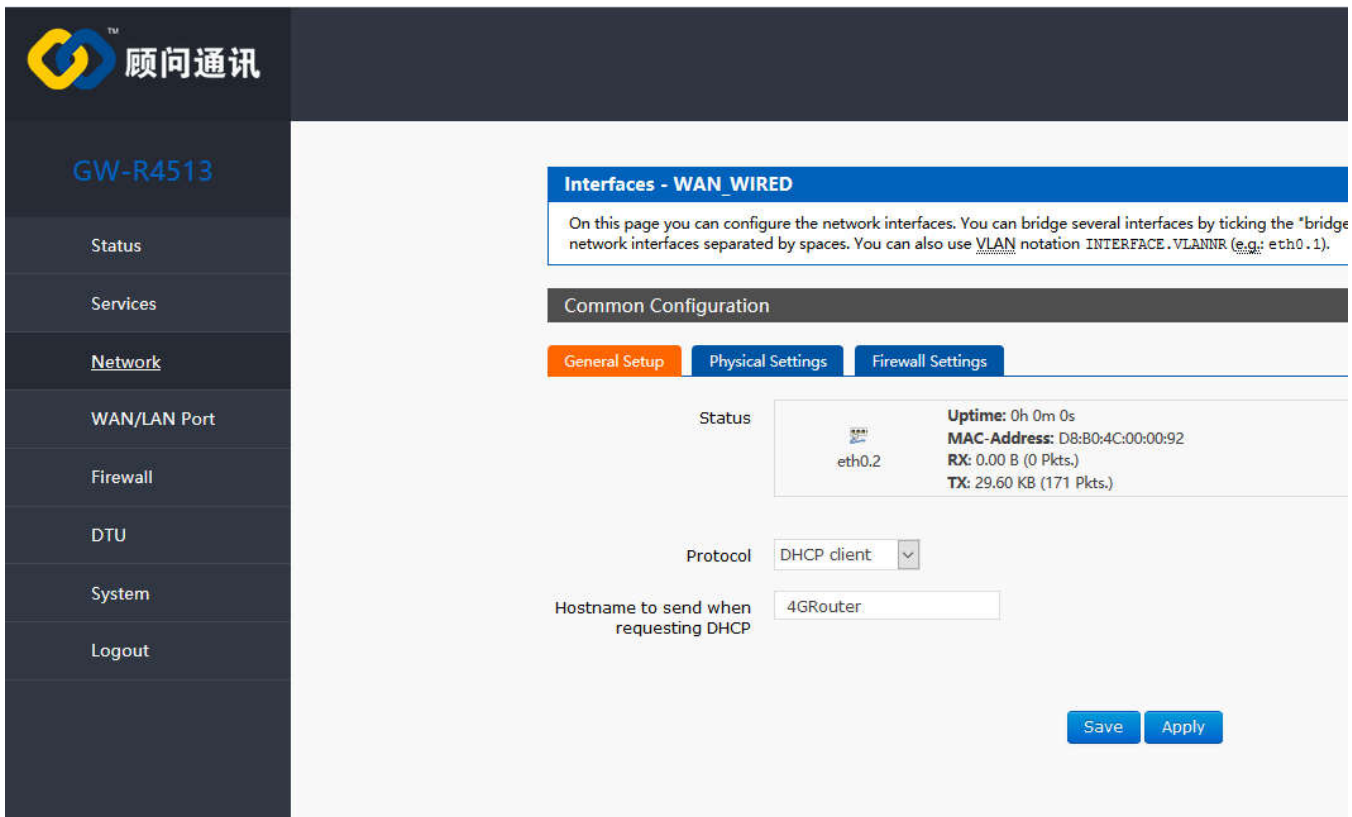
™ 顾问通讯

GW-R4513

Status

Services

Network

WAN/LAN Port

Firewall

DTU

System

Logout

Interfaces - WAN_WIRED

On this page you can configure the network interfaces. You can bridge several interfaces by ticking the "bridge network interfaces separated by spaces. You can also use VLAN notation INTERFACE.VLANNR (e.g.: eth0.1).

Common Configuration

General Setup | Physical Settings | Firewall Settings

Status

eth0.2

Uptime: 0h 0m 0s
MAC-Address: D8:B0:4C:00:00:92
RX: 0.00 B (0 Pkts.)
TX: 29.60 KB (171 Pkts.)

Protocol DHCP client

Hostname to send when requesting DHCP 4GRouter

Save Apply